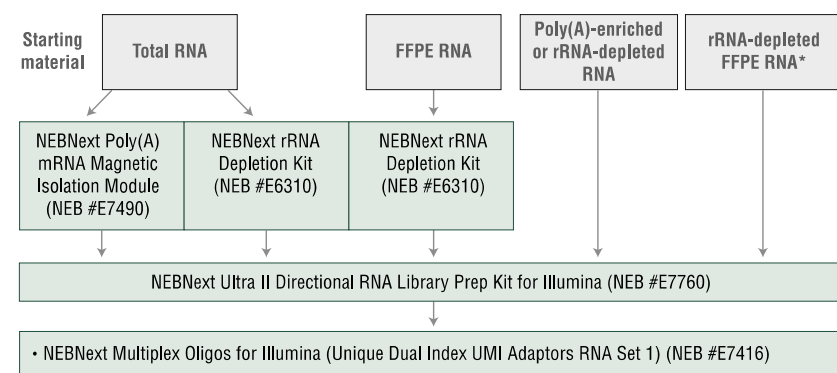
Starting material

Total RNA

FFPE RNA

Poly(A)-enriched or rRNA-depleted RNA

rRNA-depleted FFPE RNA*

NEBNext Poly(A) mRNA Magnetic Isolation Module (NEB #E7490)

NEBNext rRNA Depletion Kit (NEB #E6310)

NEBNext rRNA Depletion Kit (NEB #E6310)

NEBNext Ultra II Directional RNA Library Prep Kit for Illumina (NEB #E7760)

• NEBNext Multiplex Oligos for Illumina (Unique Dual Index UMI Adaptors RNA Set 1) (NEB #E7416)